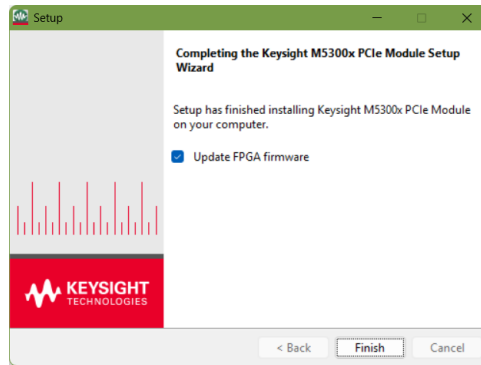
Setup

Completing the Keysight M5300x PCIe Module Setup Wizard

Setup has finished installing Keysight M5300x PCIe Module on your computer.

Update FPGA firmware

KEYSIGHT
TECHNOLOGIES

< Back
Finish
Cancel